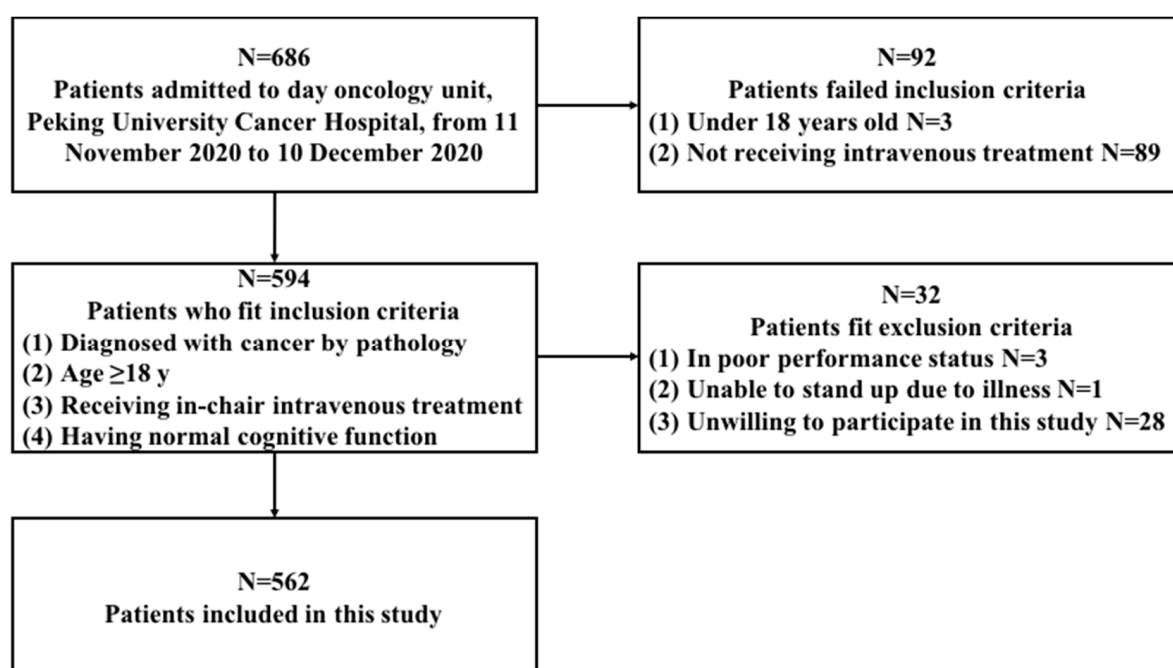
N=686
Patients admitted to day oncology unit, Peking University Cancer Hospital, from 11 November 2020 to 10 December 2020

N=92
Patients failed inclusion criteria
(1) Under 18 years old N=3
(2) Not receiving intravenous treatment N=89

N=594
Patients who fit inclusion criteria
(1) Diagnosed with cancer by pathology
(2) Age ≥18 y
(3) Receiving in-chair intravenous treatment
(4) Having normal cognitive function

N=32
Patients fit exclusion criteria
(1) In poor performance status N=3
(2) Unable to stand up due to illness N=1
(3) Unwilling to participate in this study N=28

N=562
Patients included in this study